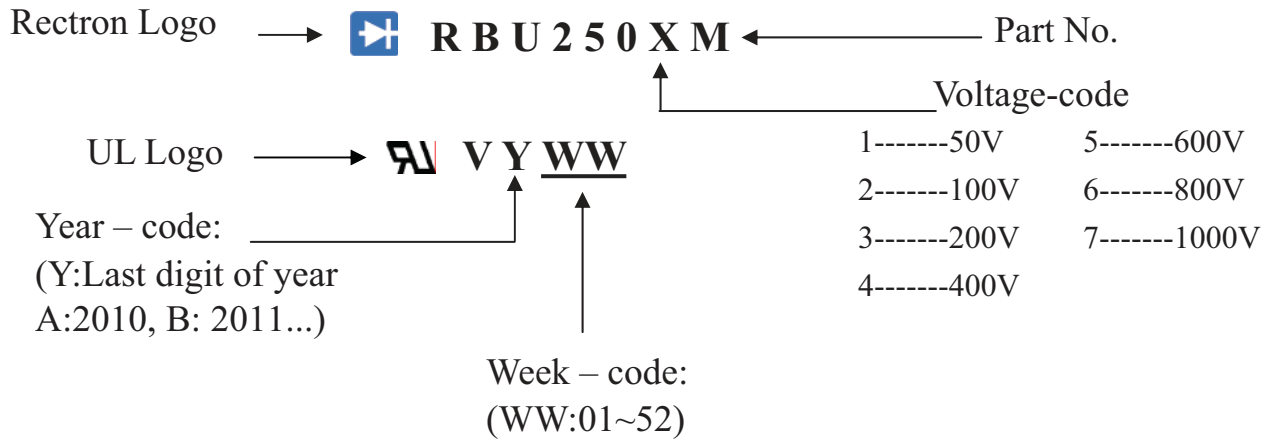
Rectron Logo RBU250XM Part No.

Voltage-code

1-------50V 5-------600V
2-------100V 6-------800V
3-------200V 7-------1000V
4-------400V

UL Logo V Y WW

Year – code:
(Y:Last digit of year
A:2010, B: 2011...)

Week – code:
(WW:01~52)